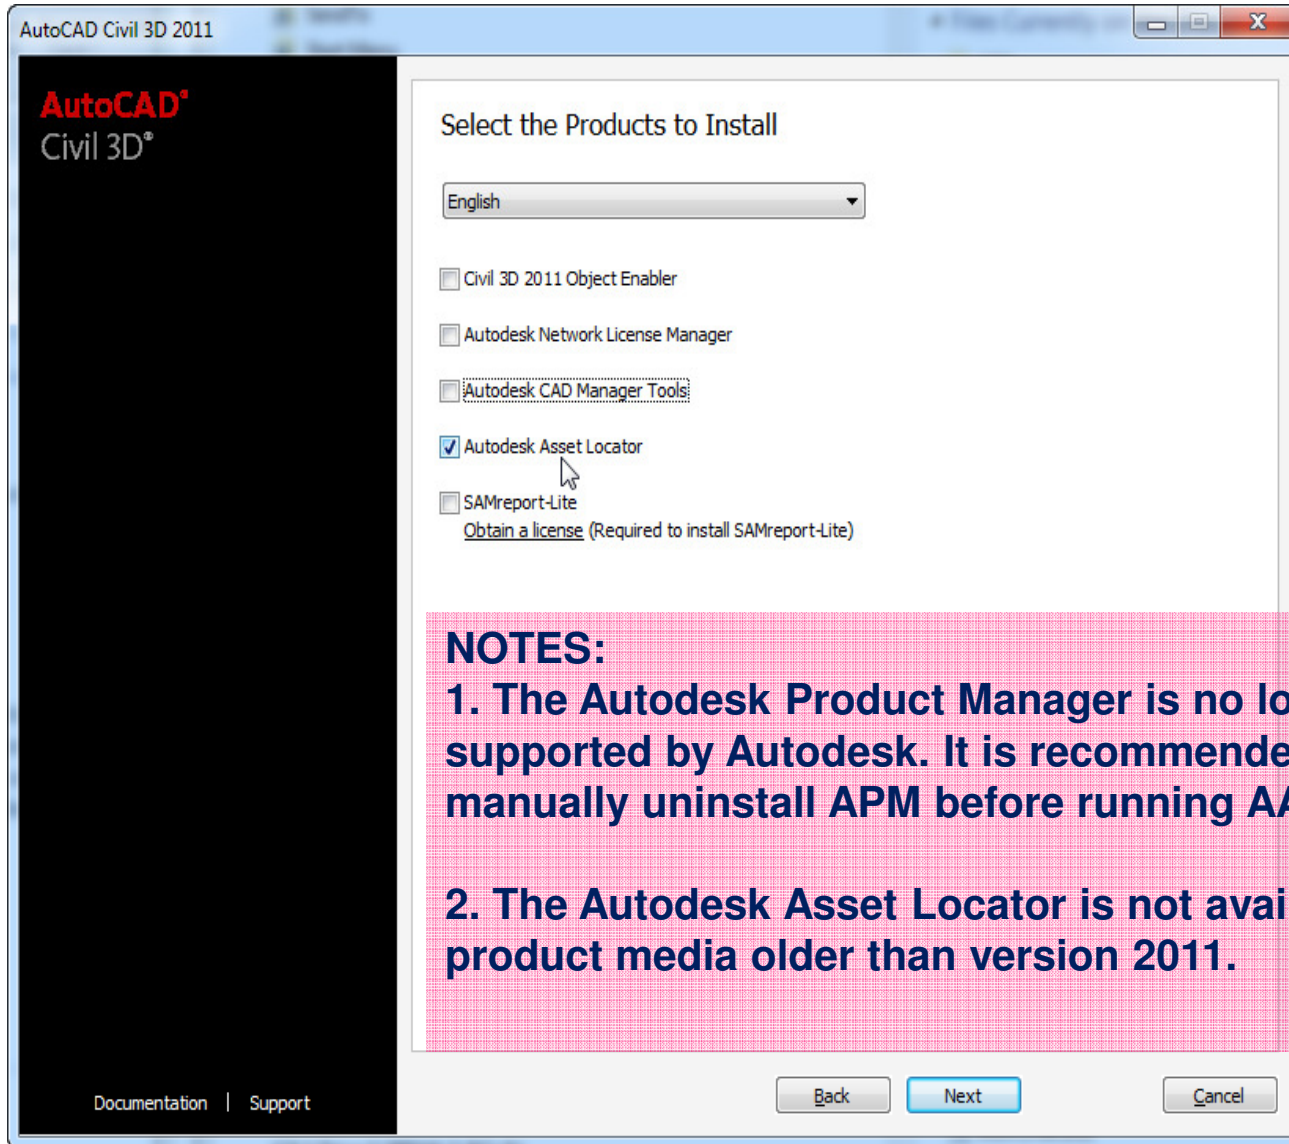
AutoCAD Civil 3D 2011

AutoCAD®
Civil 3D®

Select the Products to Install

English

Civil 3D 2011 Object Enabler

Autodesk Network License Manager

Autodesk CAD Manager Tools

Autodesk Asset Locator

SAMreport-Lite
Obtain a license (Required to install SAMreport-Lite)

NOTES:
1. The Autodesk Product Manager is no lo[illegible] supported by Autodesk. It is recommende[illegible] manually uninstall APM before running A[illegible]

2. The Autodesk Asset Locator is not avai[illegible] product media older than version 2011.

Documentation | Support

Back Next Cancel